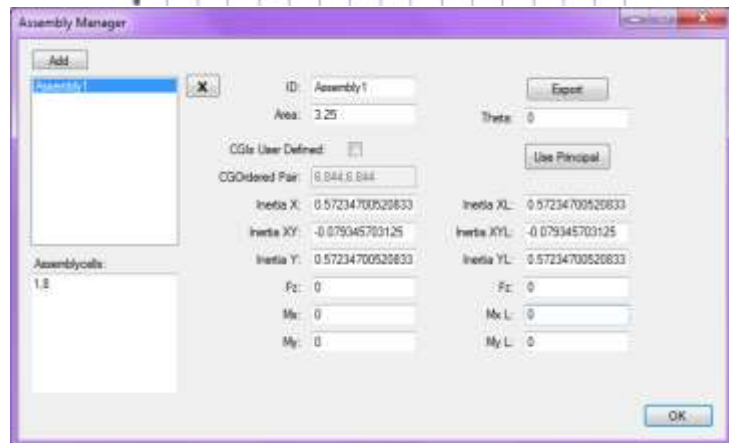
Assembly Manager

Add

Assembly1

X

ID: Assembly1

Area: 3.25

Export

Theta: 0

CGIs User Defined:

Use Principal

CGOrdered Pair: 6.844,6.844

Inertia X: 0.57234700520833

Inertia XL: 0.57234700520833

Inertia XY: -0.079345703125

Inertia XYL: -0.079345703125

Inertia Y: 0.57234700520833

Inertia YL: 0.57234700520833

Assemblycells:

1,8

Fz: 0

Fz: 0

Mx: 0

Mx L: 0

My: 0

My L: 0

OK